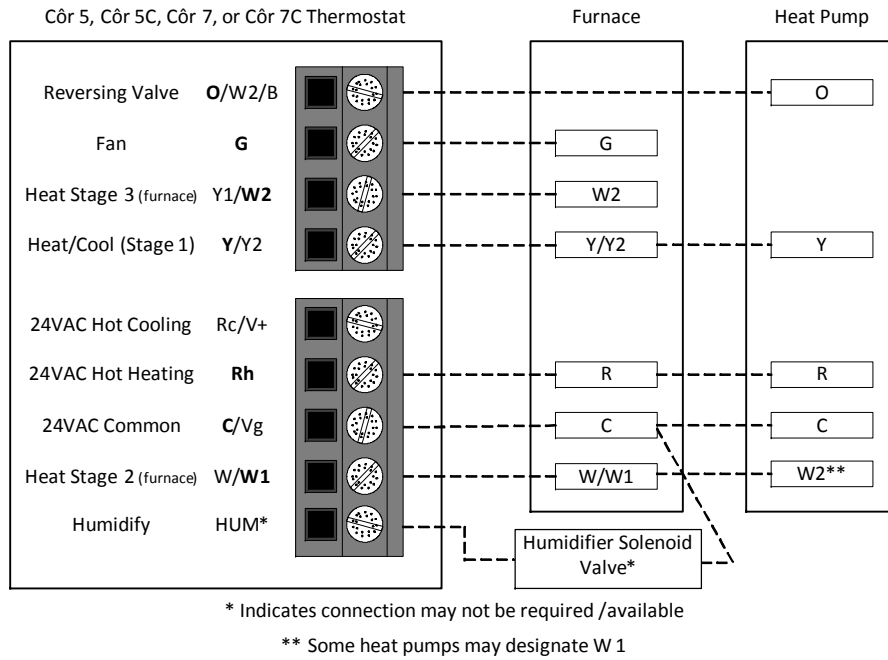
Côr 5, Côr 5C, Côr 7, or Côr 7C Thermostat

Furnace

Heat Pump

Reversing Valve **O**/W2/B

Fan **G**

Heat Stage 3 (furnace) Y1/**W2**

Heat/Cool (Stage 1) **Y**/Y2

24VAC Hot Cooling Rc/V+

24VAC Hot Heating **Rh**

24VAC Common **C**/Vg

Heat Stage 2 (furnace) W/**W1**

Humidify HUM*

G

W2

Y/Y2

R

C

W/W1

O

Y

R

C

W2**

Humidifier Solenoid Valve*

* Indicates connection may not be required /available

** Some heat pumps may designate W 1